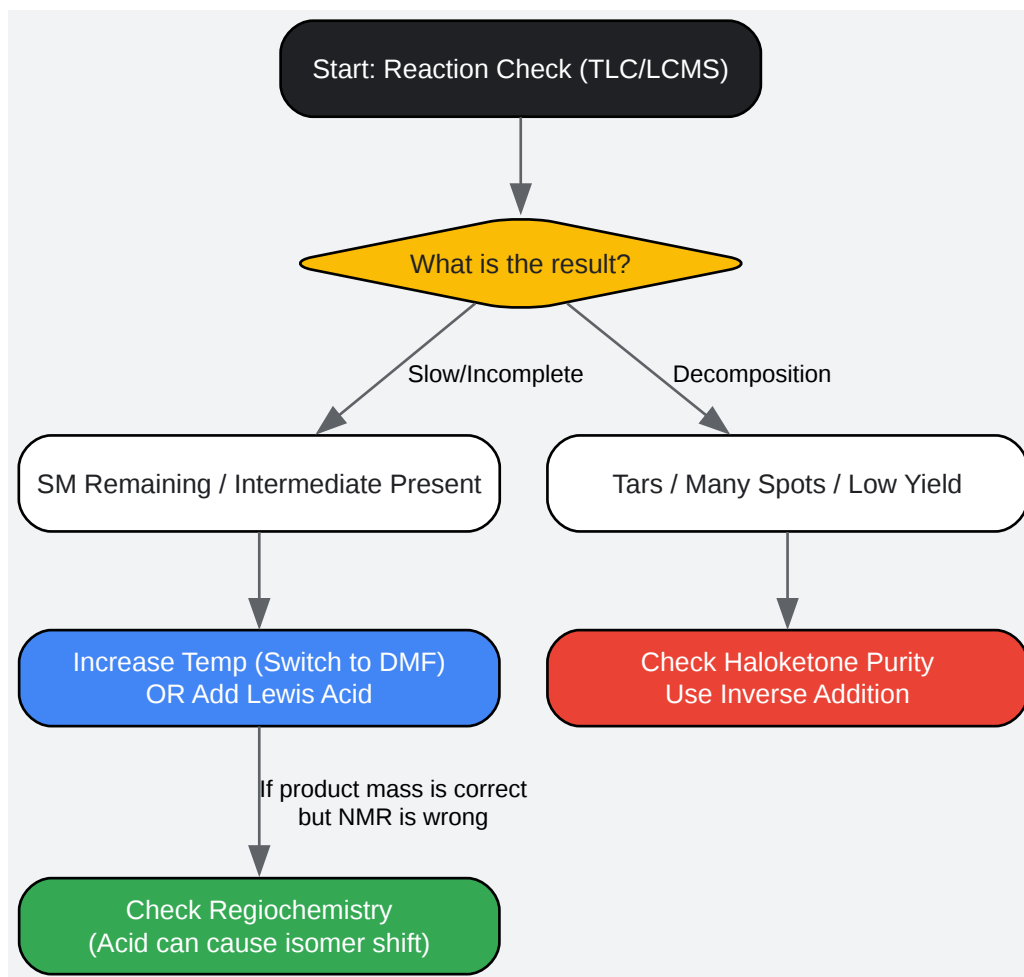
Start: Reaction Check (TLC/LCMS)

What is the result?

Slow/Incomplete

Decomposition

SM Remaining / Intermediate Present

Tars / Many Spots / Low Yield

Increase Temp (Switch to DMF)
OR Add Lewis Acid

Check Haloketone Purity
Use Inverse Addition

If product mass is correct
but NMR is wrong

Check Regiochemistry
(Acid can cause isomer shift)